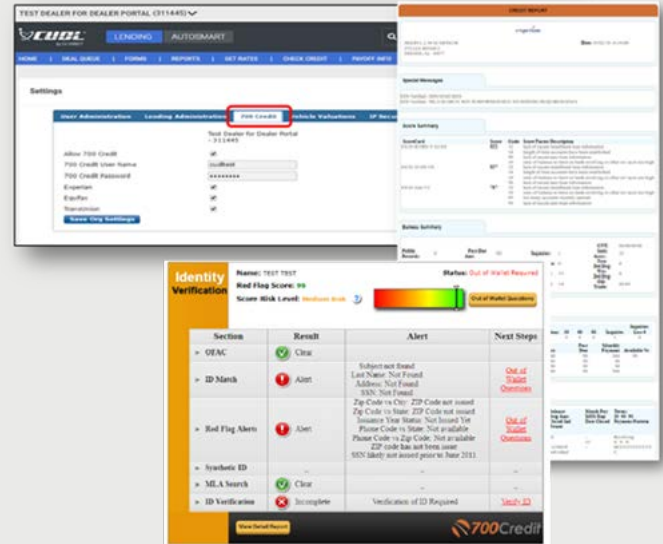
TEST DEALER FOR DEALER PORTAL (311445)

CUDL

LENDING AUTOSMART

HOME | DEAL QUEUE | FORMS | REPORTS | SET RATES | CHECK CREDIT | PAYOFF INFO

Settings

User Administration Lending Administration 700 Credit Vehicle Valuations

Test Dealer for Dealer Portal - 311445

Allow 700 Credit
700 Credit User Name
700 Credit Password ********
Experian
Equifax
TransUnion

Save Org Settings

CREDIT REPORT

Experian

Special Messages

Score Summary

Bureau Summary

Identity Verification

Name: TEST TEST

Red Flag Score: 99

Score Risk Level: Medium Risk

Status: Out of Wallet Required

Out of Wallet Questions

| Section | Result | Alert | Next Steps |
|---|---|---|---|
| OFAC | Clear | | |
| ID Match | Alert | Subject not found Last Name: Not Found Address: Not Found SSN: Not Found | Out of Wallet Questions |
| Red Flag Alerts | Alert | Zip Code vs City: ZIP Code not issued Zip Code vs State: ZIP Code not issued Issuance Year Status: Not Issued Yet Phone Code vs State: Not available Phone Code vs Zip Code: Not available ZIP code has not been issue SSN likely not issued prior to June 2011 | Out of Wallet Questions |
| Synthetic ID | - | - | - |
| MLA Search | Clear | - | - |
| ID Verification | Incomplete | Verification of ID Required | Verify ID |

View Detail Report

700Credit